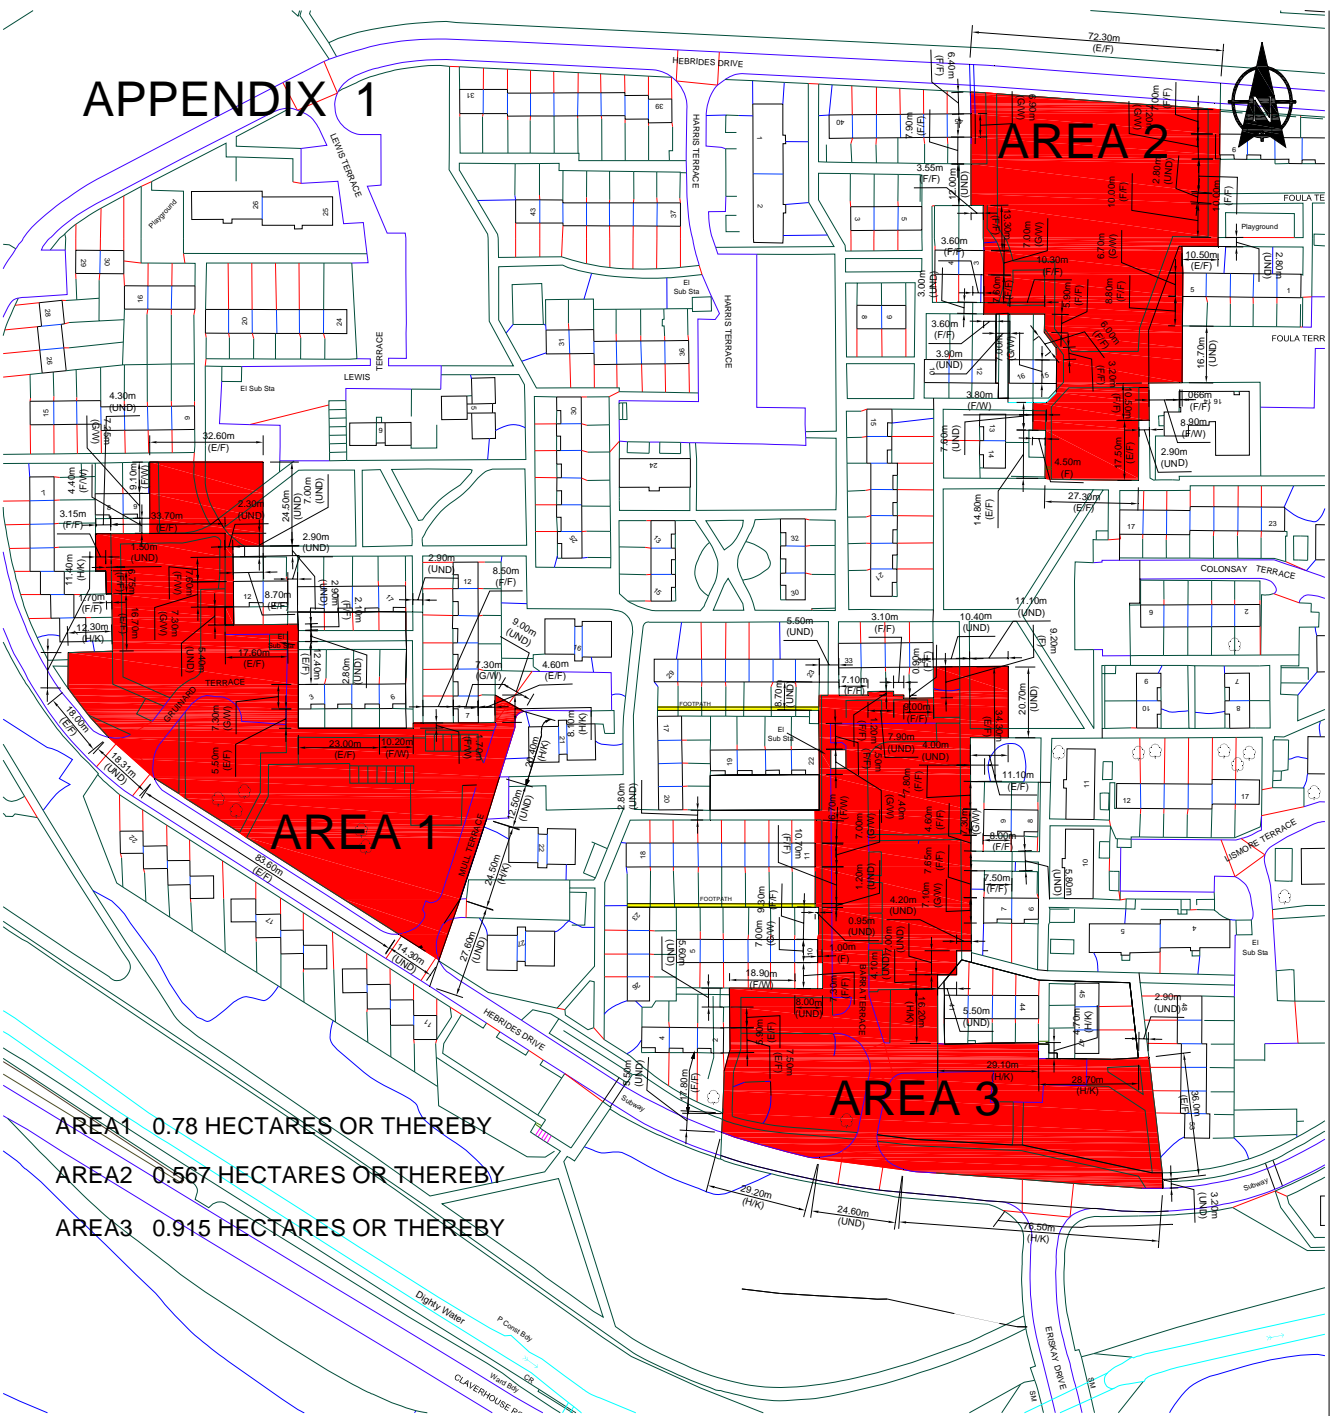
APPENDIX 1

AREA 1

AREA 2

AREA 3

HEBRIDES DRIVE

LEWIS TERRACE

HARRIS TERRACE

LEWIS TERRACE

COLONSAY TERRACE

FOULA TERRACE

LISMORE TERRACE

BARRA TERRACE

ERISKAY DRIVE

CLAVERHOUSE

Dighty Water

Playground

El Sub Sta

FOOTPATH

72.30m (E/F)

32.60m (E/F)

33.70m (E/F)

23.00m (E/F)

83.60m (E/F)

18.31m (UND)

14.30m (UND)

27.30m (E/F)

29.10m (H/K)

28.70m (H/K)

29.20m (H/K)

24.60m (UND)

76.50m (H/K)

AREA1 0.78 HECTARES OR THEREBY

AREA2 0.567 HECTARES OR THEREBY

AREA3 0.915 HECTARES OR THEREBY